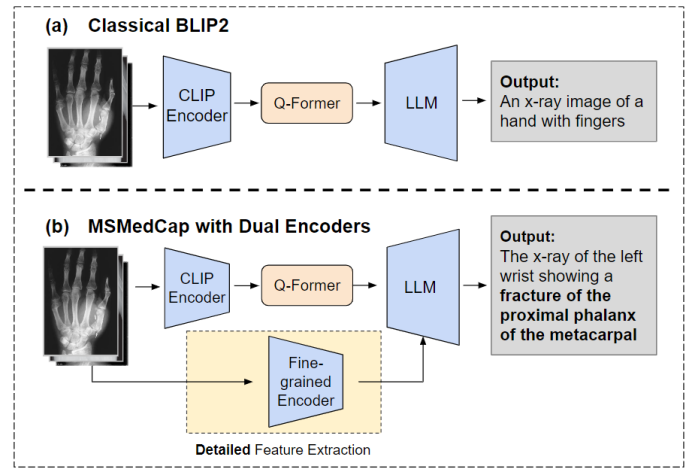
(a) Classical BLIP2

CLIP Encoder

Q-Former

LLM

Output:
An x-ray image of a hand with fingers

(b) MSMedCap with Dual Encoders

CLIP Encoder

Q-Former

LLM

Output:
The x-ray of the left wrist showing a **fracture of the proximal phalanx of the metacarpal**

Fine-grained Encoder

**Detailed** Feature Extraction